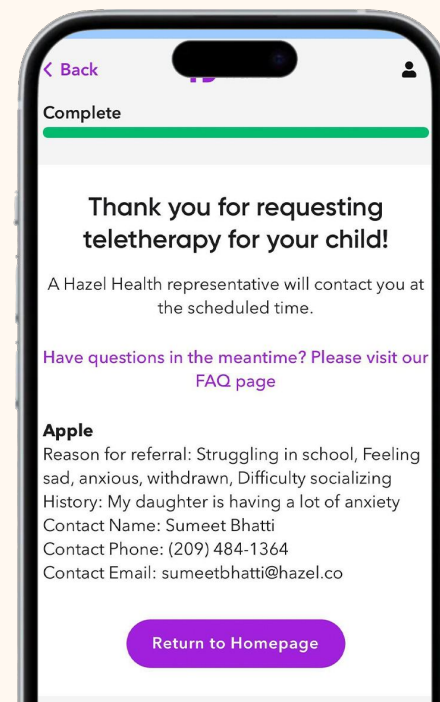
< Back

Complete

Thank you for requesting teletherapy for your child!

A Hazel Health representative will contact you at the scheduled time.

Have questions in the meantime? Please visit our FAQ page

**Apple**
Reason for referral: Struggling in school, Feeling sad, anxious, withdrawn, Difficulty socializing
History: My daughter is having a lot of anxiety
Contact Name: Sumeet Bhatti
Contact Phone: (209) 484-1364
Contact Email: sumeetbhatti@hazel.co

Return to Homepage